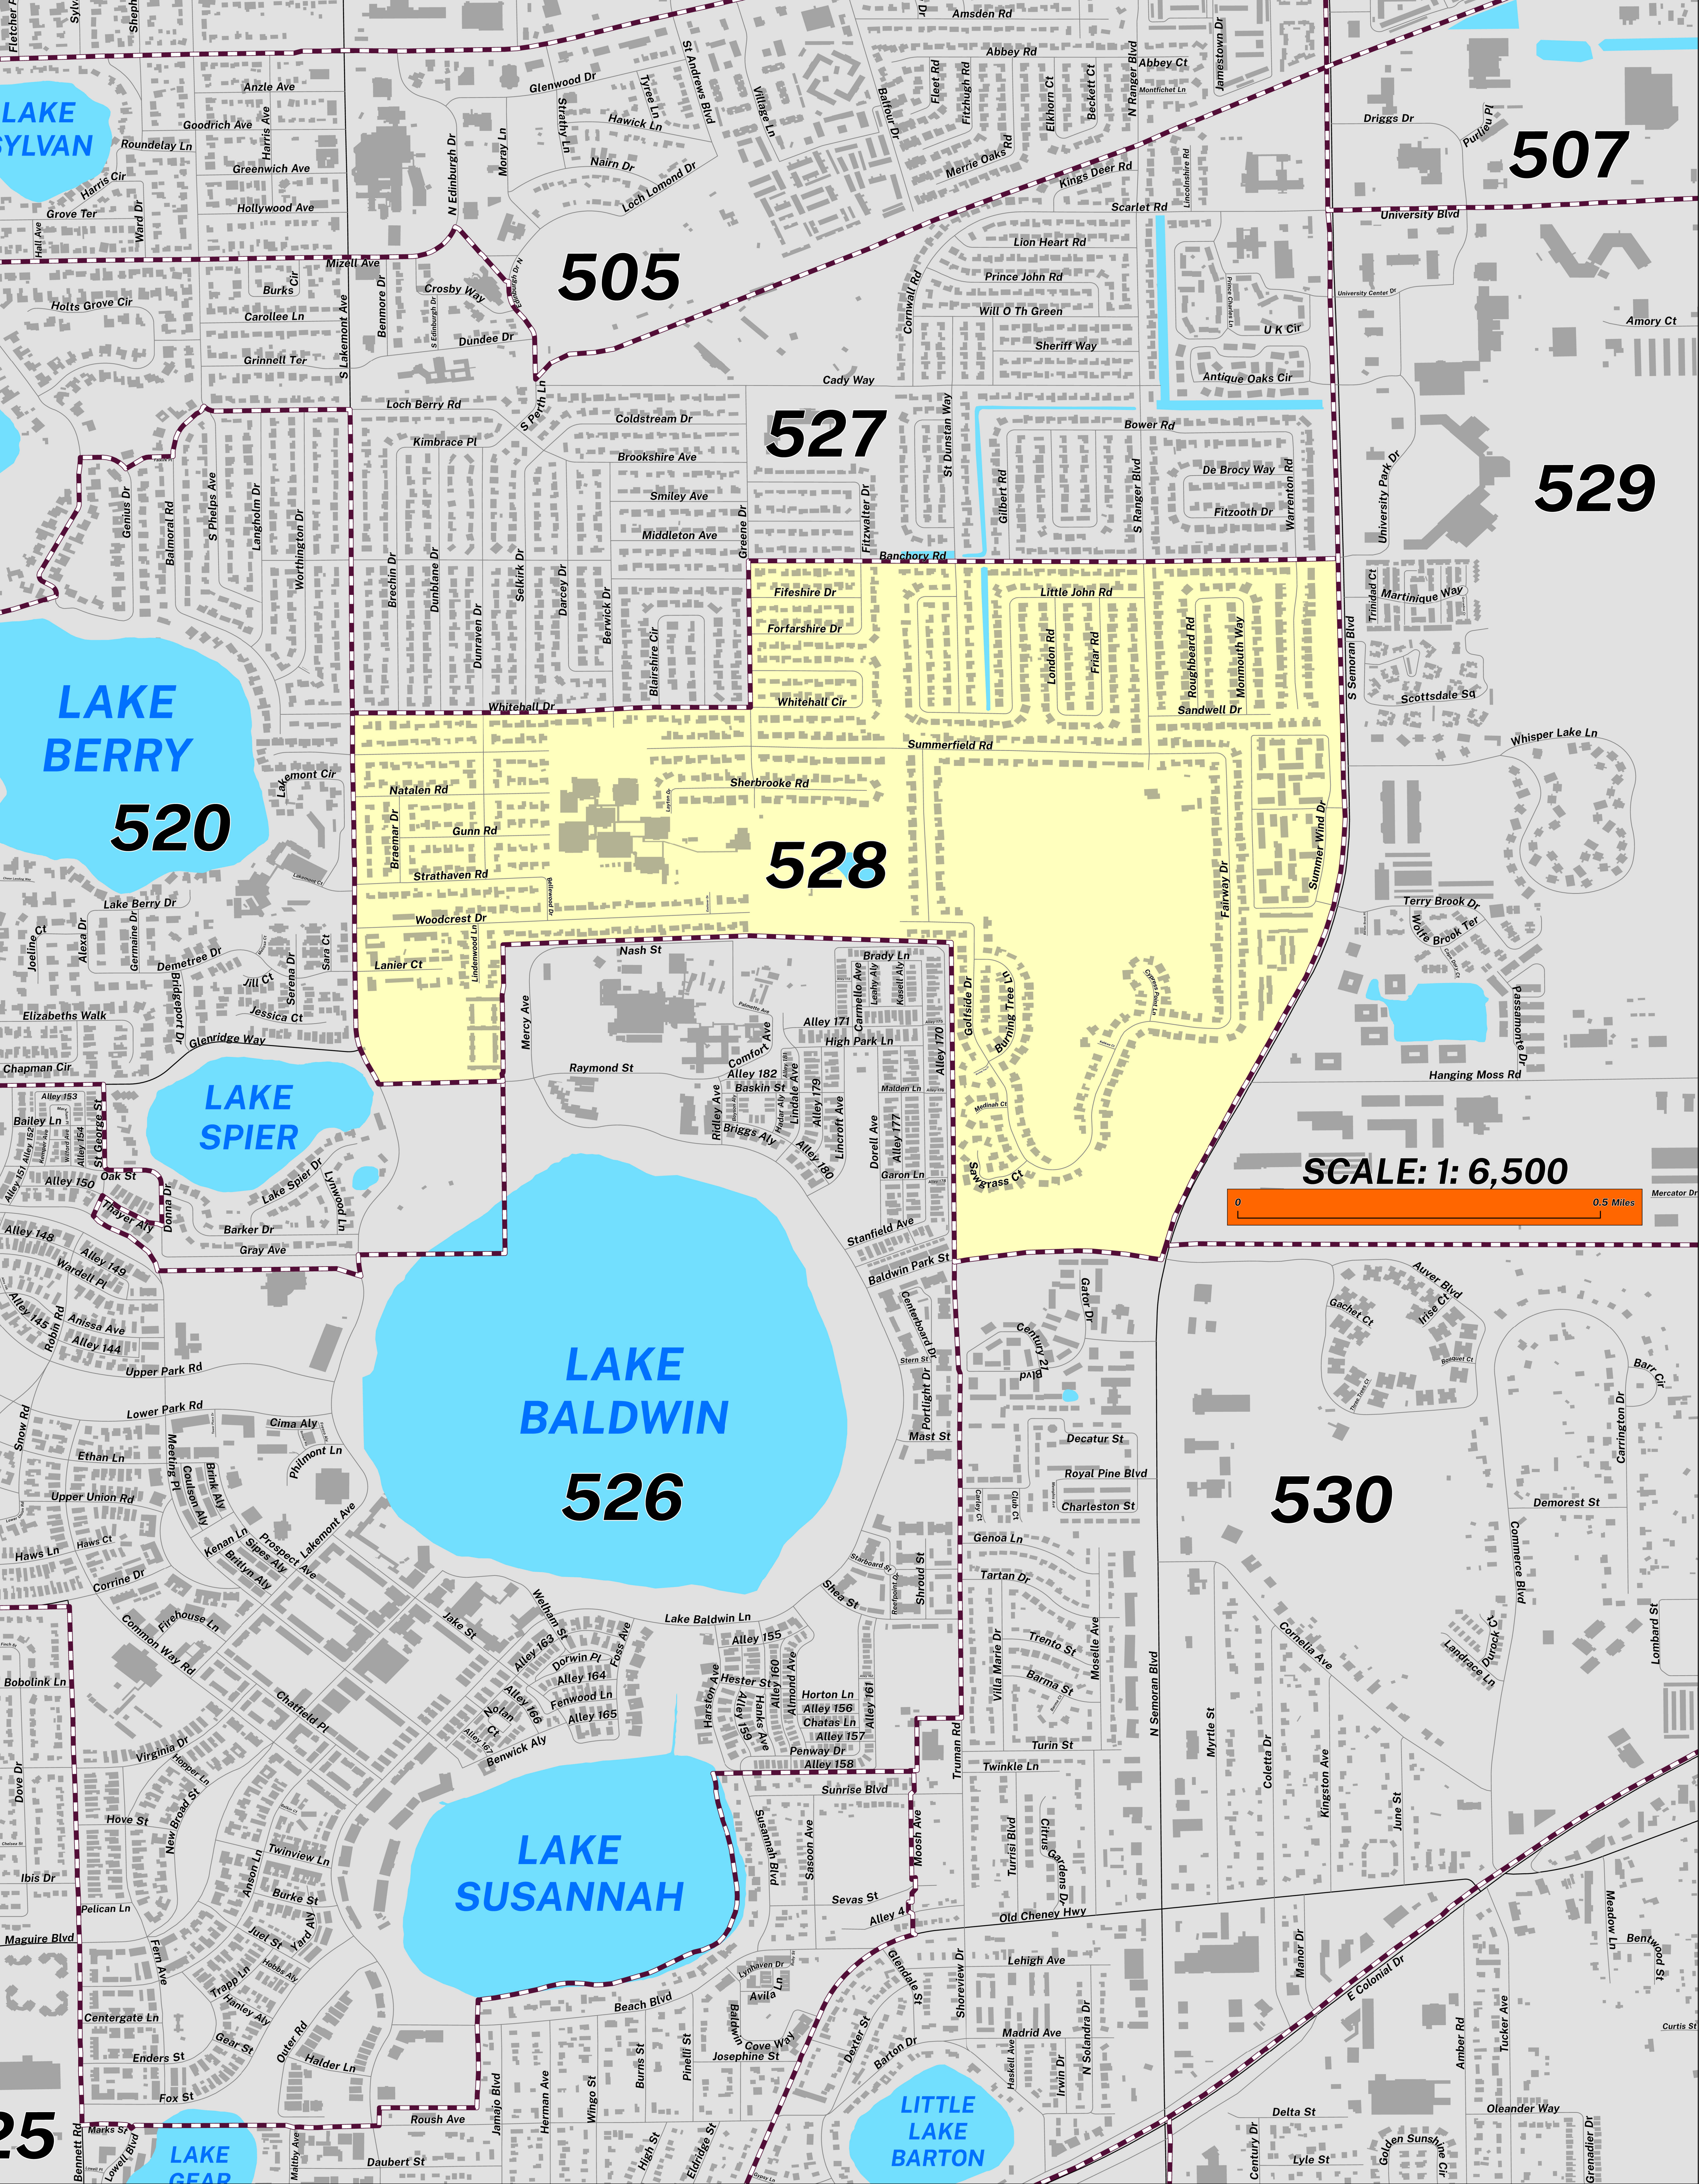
505

507

527

529

528

520

526

530

25

LAKE SYLVAN

LAKE BERRY

LAKE SPIER

LAKE BALDWIN

LAKE SUSANNAH

LITTLE LAKE BARTON

LAKE GEAR

SCALE: 1: 6,500

0

0.5 Miles

Mercator Dr

Amsden Rd
Abbey Rd
Abbey Ct
Glenwood Dr
St Andrews Blvd
Village Ln
Balfour Dr
Fleet Rd
Fitzhugh Rd
Elkhorn Ct
Beckett Ct
N Ranger Blvd
Jamestown Dr
Driggs Dr
Purlieu Pl
University Blvd
Anzle Ave
Goodrich Ave
Roundelay Ln
Harris Ave
Greenwich Ave
Harris Cir
Grove Ter
Ward Dr
Hollywood Ave
Hall Ave
Strathy Ln
Tyree Ln
Hawick Ln
Nairn Dr
Loch Lomond Dr
Moray Ln
N Edinburgh Dr
Merrie Oaks Rd
Kings Deer Rd
Lincolnshire Rd
Scarlet Rd
Lion Heart Rd
Prince John Rd
Will O Th Green
Sheriff Way
U K Cir
Antique Oaks Cir
University Center Dr
Amory Ct
Mizell Ave
Burks
Cir
Holts Grove Cir
Carollee Ln
Grinnell Ter
Lakemont Ave
Benmore Dr
Crosby Way
Dundee Dr
Cornwall Rd
Cady Way
Loch Berry Rd
Kimbrace Pl
S Perth Ln
Coldstream Dr
Brookshire Ave
Smiley Ave
Middleton Ave
Bower Rd
De Brocy Way
Fitzooth Dr
Warrenton Rd
University Park Dr
St Dunstan Way
Gilbert Rd
S Ranger Blvd
Fitzwalter Dr
Banchory Rd
Genius Dr
Balmoral Rd
S Phelps Ave
Langholm Dr
Worthington Dr
Brechin Dr
Dunblane Dr
Dunraven Dr
Selkirk Dr
Darcey Dr
Berwick Dr
Blairshire Cir
Greene Dr
Fifeshire Dr
Forfarshire Dr
Little John Rd
London Rd
Friar Rd
Roughbeard Rd
Monmouth Way
Trinidad Ct
Martinique Way
S Semoran Blvd
Scottsdale Sq
Whitehall Dr
Whitehall Cir
Sandwell Dr
Summerfield Rd
Whisper Lake Ln
Lakemont Cir
Natalen Rd
Sherbrooke Rd
Gunn Rd
Braemar Dr
Strathaven Rd
Woodcrest Dr
Fairway Dr
Summer Wind Dr
Terry Brook Dr
Wolfe Brook Ter
Lake Berry Dr
Joeline Ct
Alexa Dr
Germaine Dr
Demetree Dr
Bridgeport Dr
Jill Ct
Serena Dr
Sara Ct
Jessica Ct
Lanier Ct
Lindenwood Ln
Nash St
Brady Ln
Carmello Ave
Golfside Dr
Burning Tree Ln
Elizabeths Walk
Glenridge Way
Mercy Ave
Alley 171
High Park Ln
Comfort Ave
Alley 170
Passamonte Dr
Chapman Cir
Raymond St
Alley 182
Baskin St
Lindale Ave
Alley 179
Malden Ln
Hanging Moss Rd
Alley 153
Bailey Ln
St Georges St
Alley 154
Alley 150
Oak St
Alley 151
Ridgley Ave
Briggs Aly
Alley 180
Lincroft Ave
Dorell Ave
Alley 177
Garon Ln
Sawgrass Ct
Lake Spier Dr
Lynwood Ln
Donna Dr
Thayer Aly
Barker Dr
Gray Ave
Alley 148
Alley 149
Wardell Pl
Alley 145
Robin Rd
Anissa Ave
Alley 144
Stanfield Ave
Baldwin Park St
Centerboard Dr
Gator Dr
Auver Blvd
Gachet Ct
Irise Ct
Century 21 Blvd
Barr Cir
Stern St
Portlight Dr
Mast St
Upper Park Rd
Lower Park Rd
Cima Aly
Philmont Ln
Snow Rd
Ethan Ln
Meeting Pl
Coulson Aly
Brink Aly
Upper Union Rd
Decatur St
Royal Pine Blvd
Charleston St
Carrington Dr
Demorest St
Commerce Blvd
Haws Ln
Haws Ct
Kenan Ln
Sipes Aly
Brittyn Aly
Prospect Ave
Lakemont Ave
Corrine Dr
Genoa Ln
Tartan Dr
Starboard St
Shroud St
Shea St
Firehouse Ln
Common Way Rd
Jake St
Welham St
Lake Baldwin Ln
Alley 155
Trento St
Villa Marie Dr
Mosselle Ave
Barma St
Cornelia Ave
Landrace Ln
Durock Ct
Lombard St
Bobolink Ln
Chatfield Pl
Alley 163
Dorwin Pl
Cross Ave
Alley 164
Fernwood Ln
Alley 166
Noran Ct
Alley 165
Hester St
Harston Ave
Alley 159
Alley 160
Almond Ave
Hanks Ave
Horton Ln
Alley 156
Chatas Ln
Alley 157
Alley 161
Penway Dr
Alley 158
Turin St
Twinkle Ln
Truman Rd
N Semoran Blvd
Myrtle St
Coletta Dr
Kingston Ave
June St
Virginia Dr
Hopper Ln
Benwick Aly
Dove Dr
Hove St
New Broad St
Sunrise Blvd
Susannah Blvd
Sasson Ave
Moosh Ave
Turtis Blvd
Citrus Gardens Dr
Twinview Ln
Anson Ln
Burke St
Ibis Dr
Pelican Ln
Juel St
Yard Aly
Sevas St
Alley 4
Old Cheney Hwy
Meadow Ln
Bentwood St
Maguire Blvd
Fern Ave
Trapp Ln
Hanley Aly
Hobbs Aly
Glendale St
Shoreview Dr
Lehigh Ave
Manor Dr
E Colonial Dr
Curtis St
Centergate Ln
Gear St
Outer Rd
Lynhaven Dr
Avila
Ln
Beach Blvd
Baldwin
Cove Way
Josephine St
Dexter St
Barton Dr
Madrid Ave
Haskell Ave
Irwin Dr
N Solandra Dr
Amber Rd
Tucker Ave
Enders St
Halder Ln
Fox St
Jamajo Blvd
Herman Ave
Wingo St
Burris St
Pinelli St
High St
Eldridge St
Oleander Way
Delta St
Century Dr
Lyle St
Golden Sunshine Cir
Grenadier Dr
Roush Ave
Marks St
Bennett Rd
Lowell Blvd
Maltby Ave
Daubert St